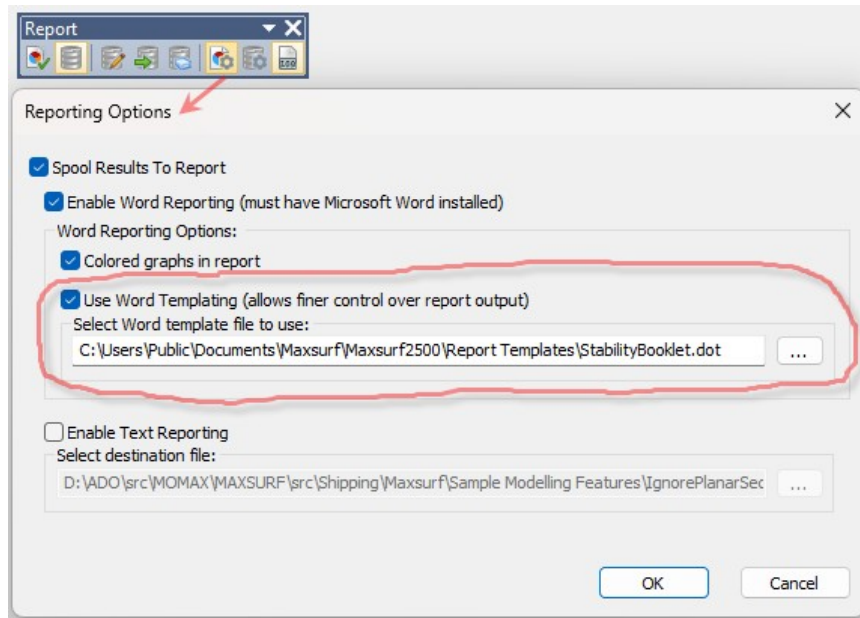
Report

Reporting Options

Spool Results To Report

Enable Word Reporting (must have Microsoft Word installed)

Word Reporting Options:

Colored graphs in report

Use Word Templating (allows finer control over report output)

Select Word template file to use:

C:\Users\Public\Documents\Maxsurf\Maxsurf2500\Report Templates\StabilityBooklet.dot

...

Enable Text Reporting

Select destination file:

D:\ADO\src\MOMAX\MAXSURF\src\Shipping\Maxsurf\Sample Modelling Features\IgnorePlanarSec

...

OK

Cancel